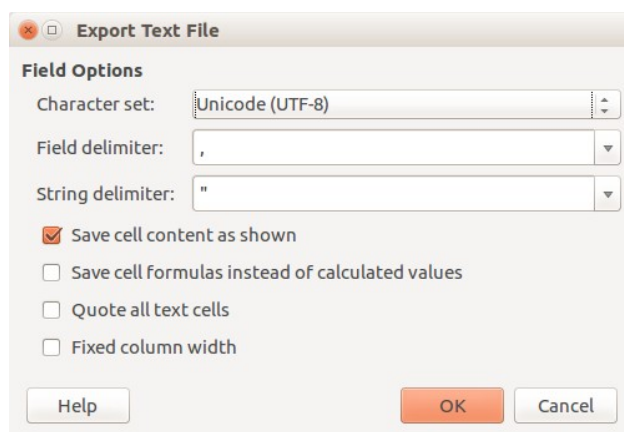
Export Text File

Field Options

Character set: Unicode (UTF-8)

Field delimiter: ,

String delimiter: "

Save cell content as shown

Save cell formulas instead of calculated values

Quote all text cells

Fixed column width

Help

OK

Cancel